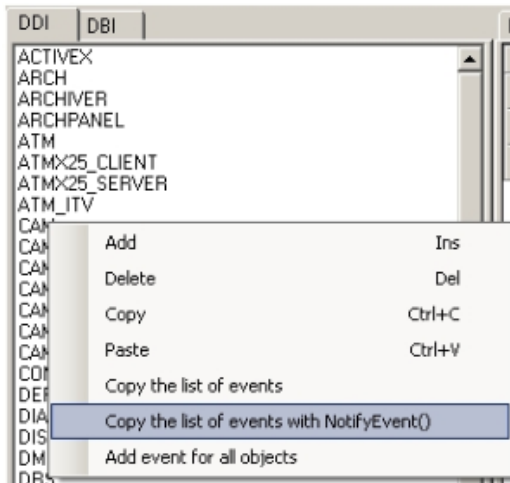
DDI DBI

ACTIVEX
ARCH
ARCHIVER
ARCHPANEL
ATM
ATMX25_CLIENT
ATMX25_SERVER
ATM_ITV
CAM
CAM
CAM
CAM
CAM
CAM
CAM
CON
DEF
DIA
DIS
DM
DBS

Add Ins
Delete Del
Copy Ctrl+C
Paste Ctrl+V
Copy the list of events
Copy the list of events with NotifyEvent()
Add event for all objects